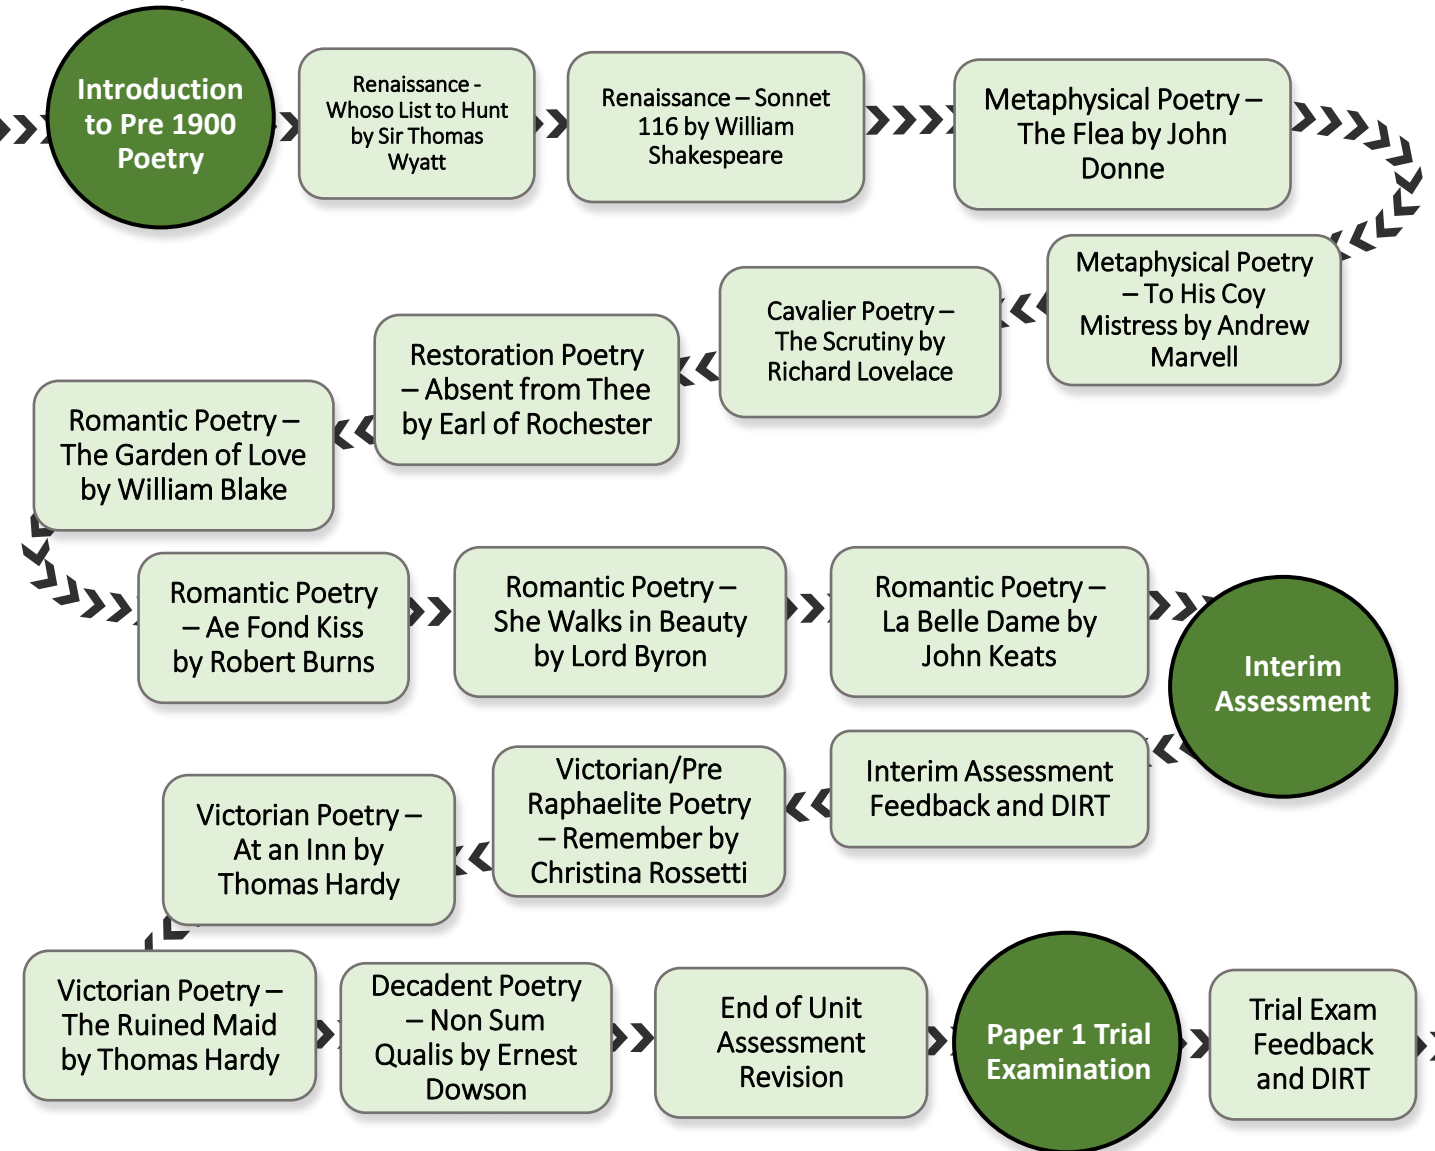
Introduction to Pre 1900 Poetry

Renaissance - Whoso List to Hunt by Sir Thomas Wyatt

Renaissance – Sonnet 116 by William Shakespeare

Metaphysical Poetry – The Flea by John Donne

Metaphysical Poetry – To His Coy Mistress by Andrew Marvell

Cavalier Poetry – The Scrutiny by Richard Lovelace

Restoration Poetry – Absent from Thee by Earl of Rochester

Romantic Poetry – The Garden of Love by William Blake

Romantic Poetry – Ae Fond Kiss by Robert Burns

Romantic Poetry – She Walks in Beauty by Lord Byron

Romantic Poetry – La Belle Dame by John Keats

Interim Assessment

Interim Assessment Feedback and DIRT

Victorian/Pre Raphaelite Poetry – Remember by Christina Rossetti

Victorian Poetry – At an Inn by Thomas Hardy

Victorian Poetry – The Ruined Maid by Thomas Hardy

Decadent Poetry – Non Sum Qualis by Ernest Dowson

End of Unit Assessment Revision

Paper 1 Trial Examination

Trial Exam Feedback and DIRT